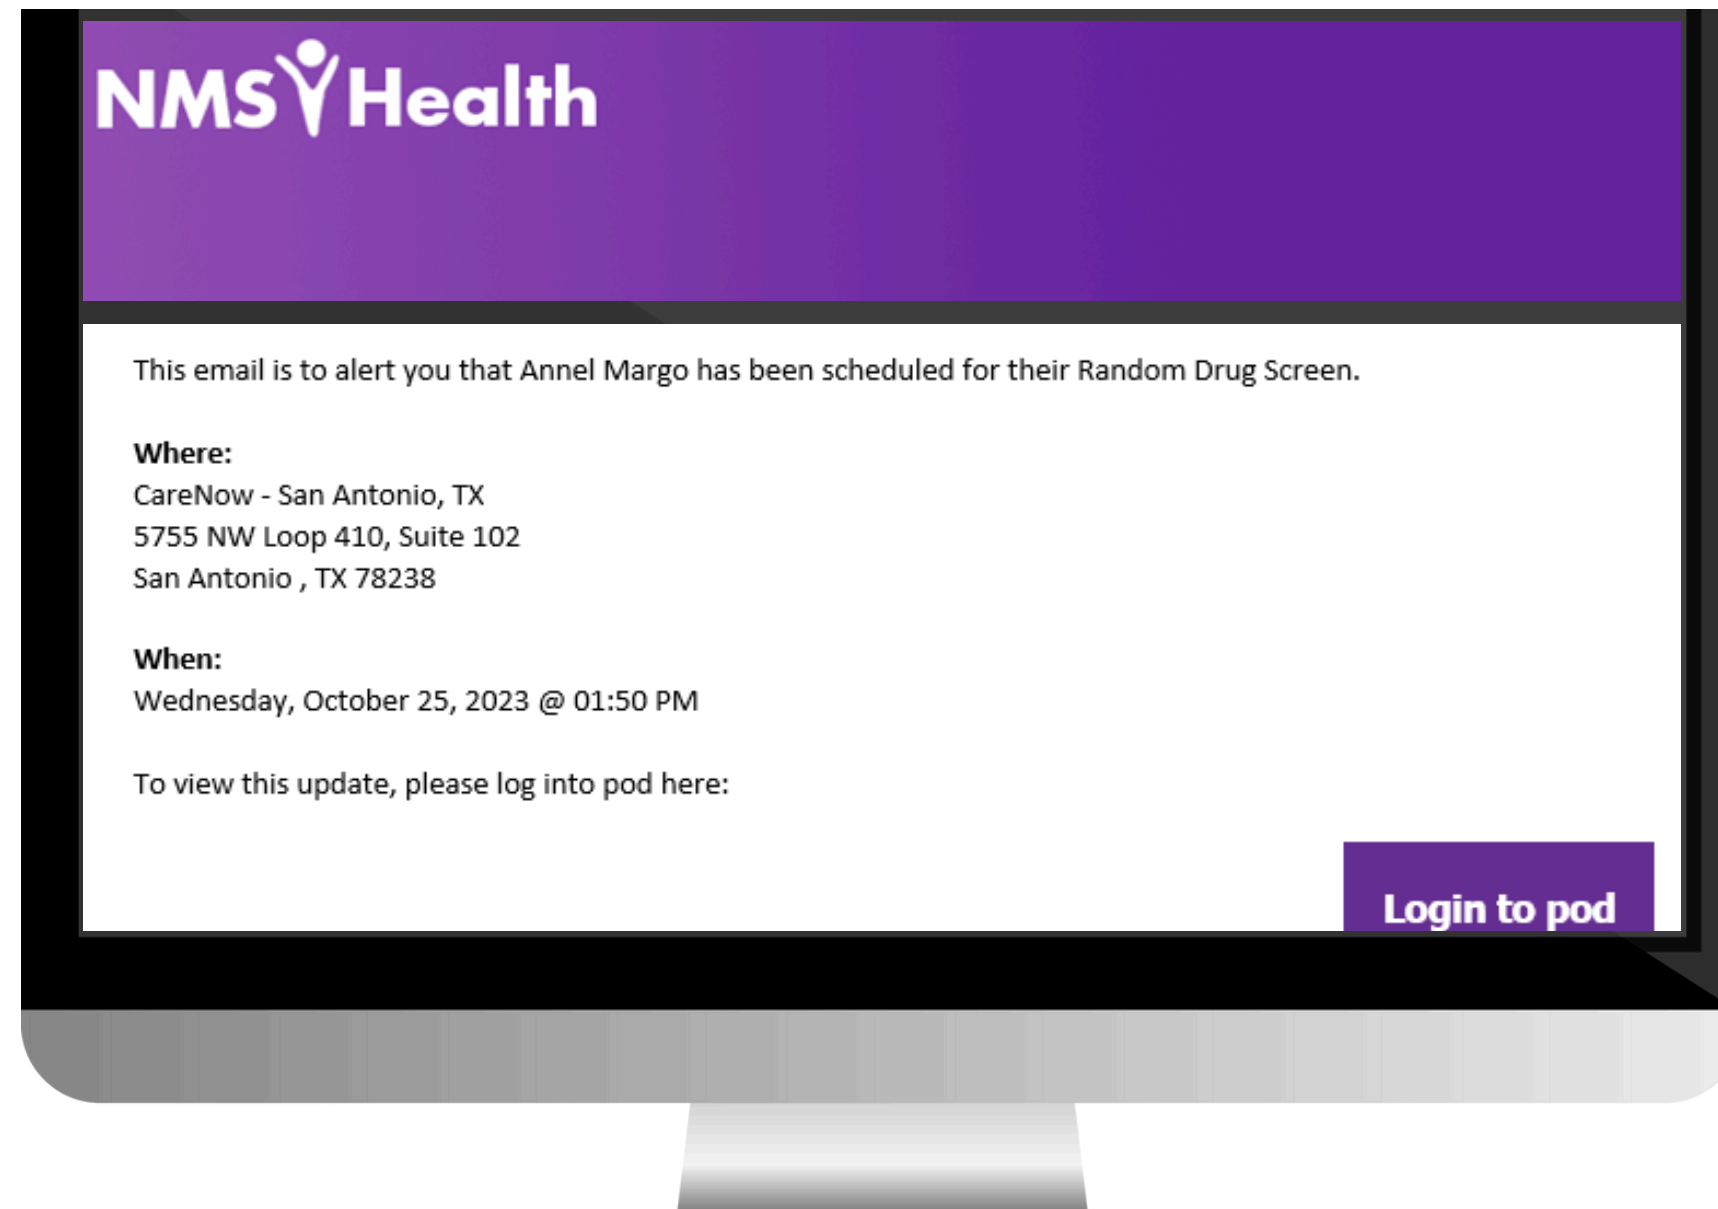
NMS Health

This email is to alert you that Annel Margo has been scheduled for their Random Drug Screen.

**Where:**
CareNow - San Antonio, TX
5755 NW Loop 410, Suite 102
San Antonio , TX 78238

**When:**
Wednesday, October 25, 2023 @ 01:50 PM

To view this update, please log into pod here:

Login to pod